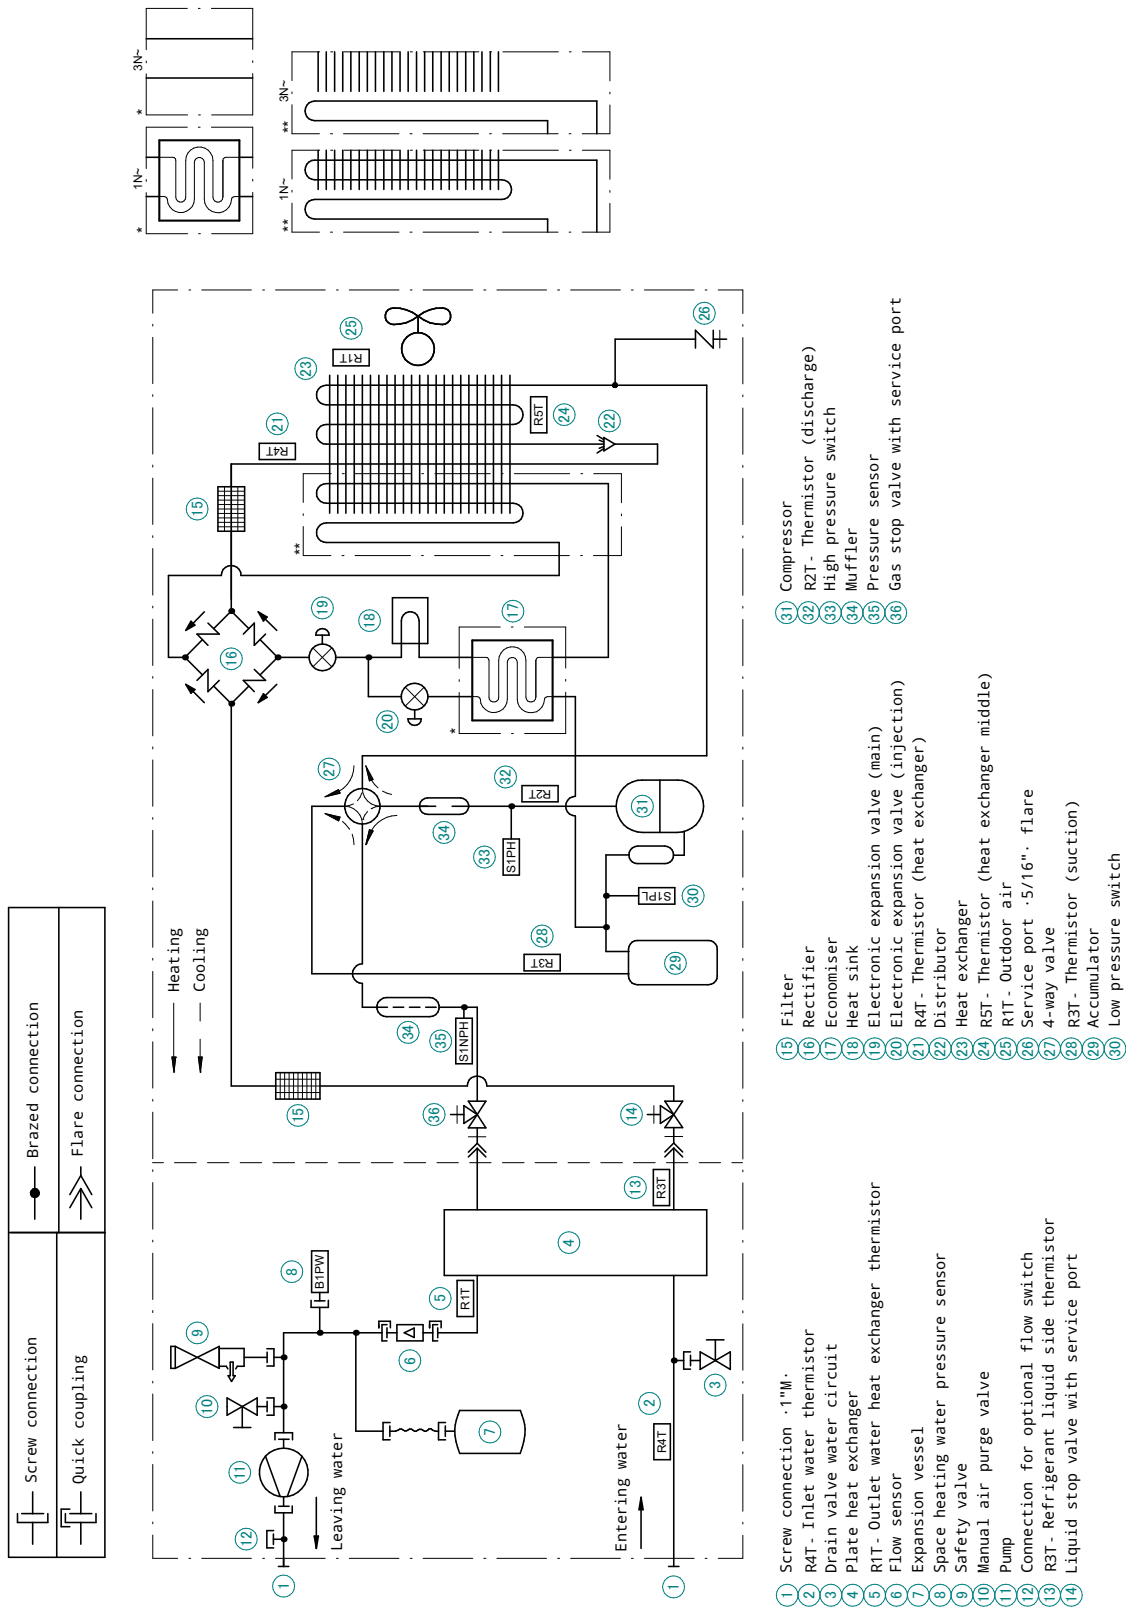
Screw connection
Quick coupling
Brazed connection
Flare connection

3N~
*
1N~
*
3N~
**
1N~
**

Heating
Cooling

Leaving water
Entering water

R1T
R4T
R5T
R2T
S1PH
S1PL
R3T
S1NPH
R3T
R1T
B1PW
R4T

1
2
3
4
5
6
7
8
9
10
11
12
13
14
15
16
17
18
19
20
21
22
23
24
25
26
27
28
29
30
31
32
33
34
35
36

1 Screw connection ·1"M·
2 R4T · Inlet water thermistor
3 Drain valve water circuit
4 Plate heat exchanger
5 R1T · Outlet water heat exchanger thermistor
6 Flow sensor
7 Expansion vessel
8 Space heating water pressure sensor
9 Safety valve
10 Manual air purge valve
11 Pump
12 Connection for optional flow switch
13 R3T · Refrigerant liquid side thermistor
14 Liquid stop valve with service port

15 Filter
16 Rectifier
17 Economiser
18 Heat sink
19 Electronic expansion valve (main)
20 Electronic expansion valve (injection)
21 R4T · Thermistor (heat exchanger)
22 Distributor
23 Heat exchanger
24 R5T · Thermistor (heat exchanger middle)
25 R1T · Outdoor air
26 Service port ·5/16"· flare
27 4-way valve
28 R3T · Thermistor (suction)
29 Accumulator
30 Low pressure switch

31 Compressor
32 R2T · Thermistor (discharge)
33 High pressure switch
34 Muffler
35 Pressure sensor
36 Gas stop valve with service port